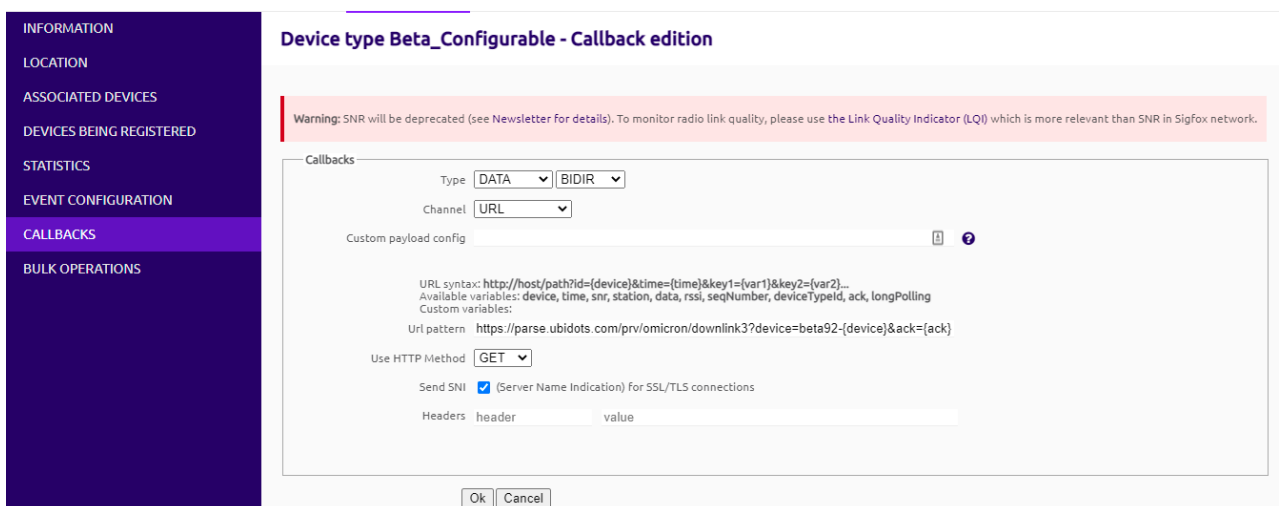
INFORMATION
LOCATION
ASSOCIATED DEVICES
DEVICES BEING REGISTERED
STATISTICS
EVENT CONFIGURATION
CALLBACKS
BULK OPERATIONS

Device type Beta_Configurable - Callback edition

Warning: SNR will be deprecated (see Newsletter for details). To monitor radio link quality, please use the Link Quality Indicator (LQI) which is more relevant than SNR in Sigfox network.

Callbacks

Type DATA BIDIR

Channel URL

Custom payload config

URL syntax: http://host/path?id={device}&time={time}&key1={var1}&key2={var2}...
Available variables: device, time, snr, station, data, rssi, seqNumber, deviceTypeId, ack, longPolling
Custom variables:

Url pattern https://parse.ubidots.com/prv/omicron/downlink3?device=beta92-{device}&ack={ack}

Use HTTP Method GET

Send SNI (Server Name Indication) for SSL/TLS connections

Headers header value

Ok Cancel